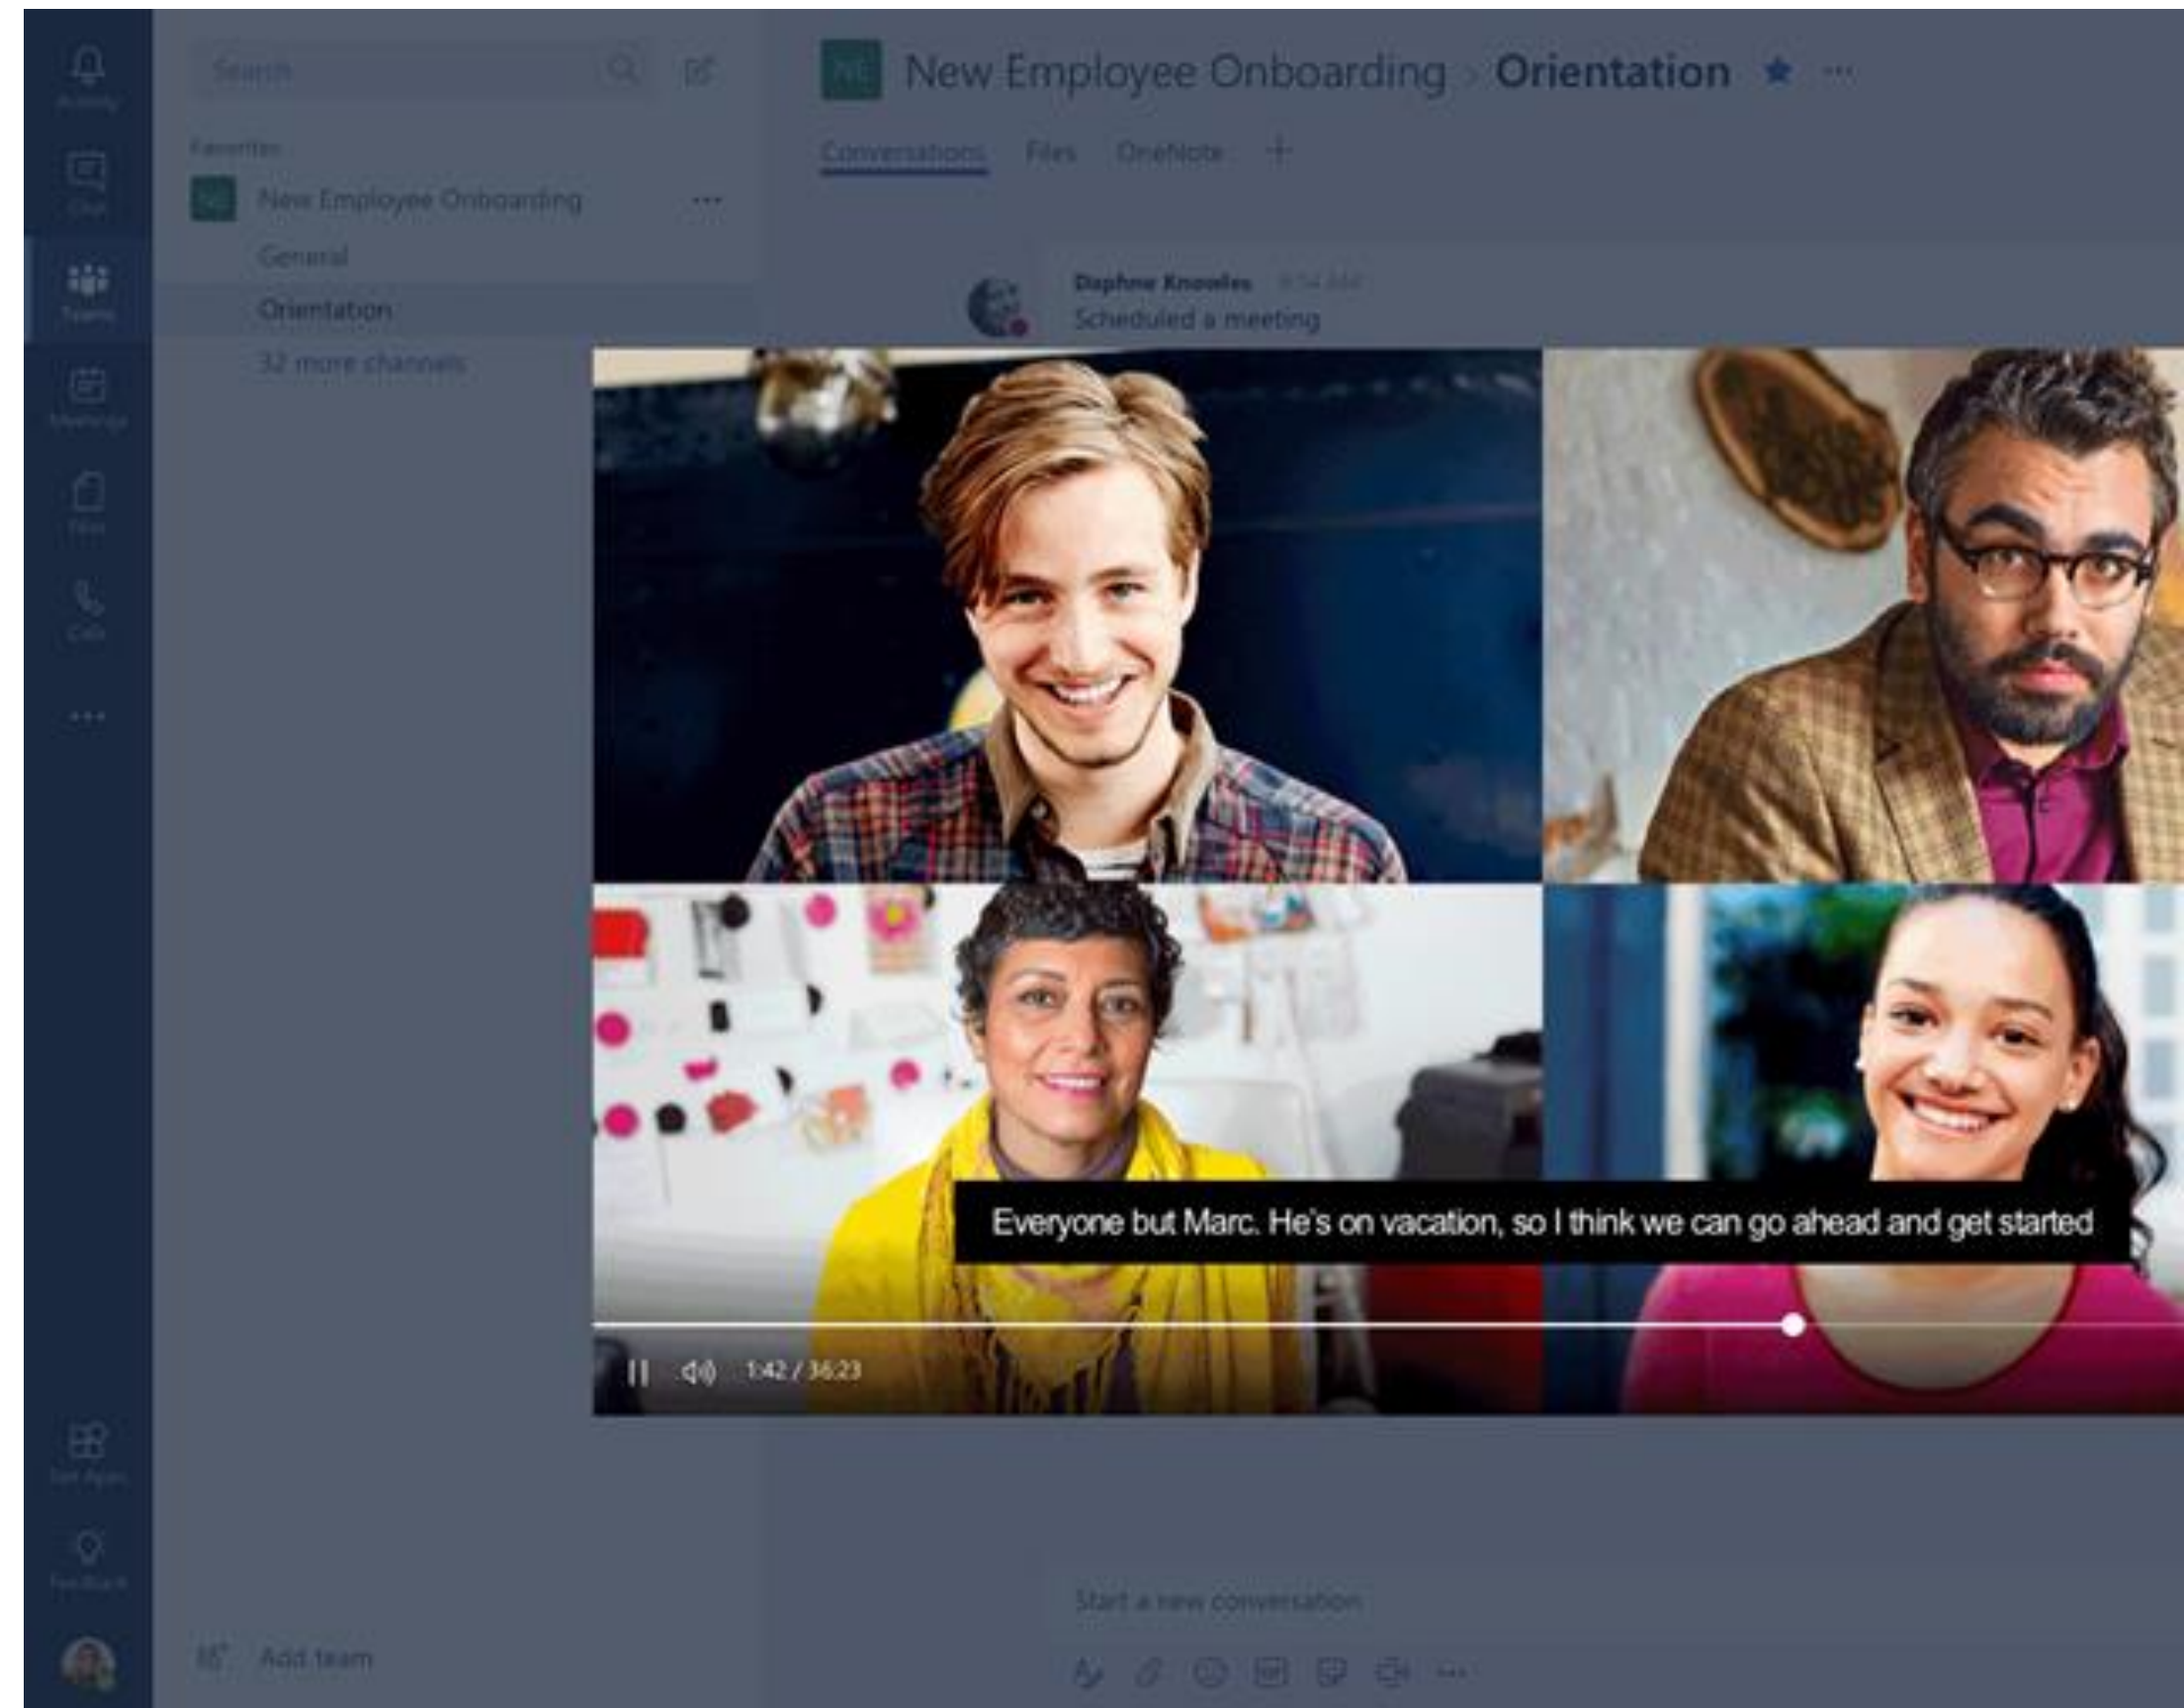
Activity
Chat
Teams
Meetings
Files
Calls
...
Get Apps
Feedback

Search

Favorites
NE New Employee Onboarding ...
General
Orientation
32 more channels

Add team

NE New Employee Onboarding > Orientation ...

Conversations Files OneNote +

Daphne Knowles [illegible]
Scheduled a meeting

Everyone but Marc. He's on vacation, so I think we can go ahead and get started

1:42 / 36:23

Start a new conversation